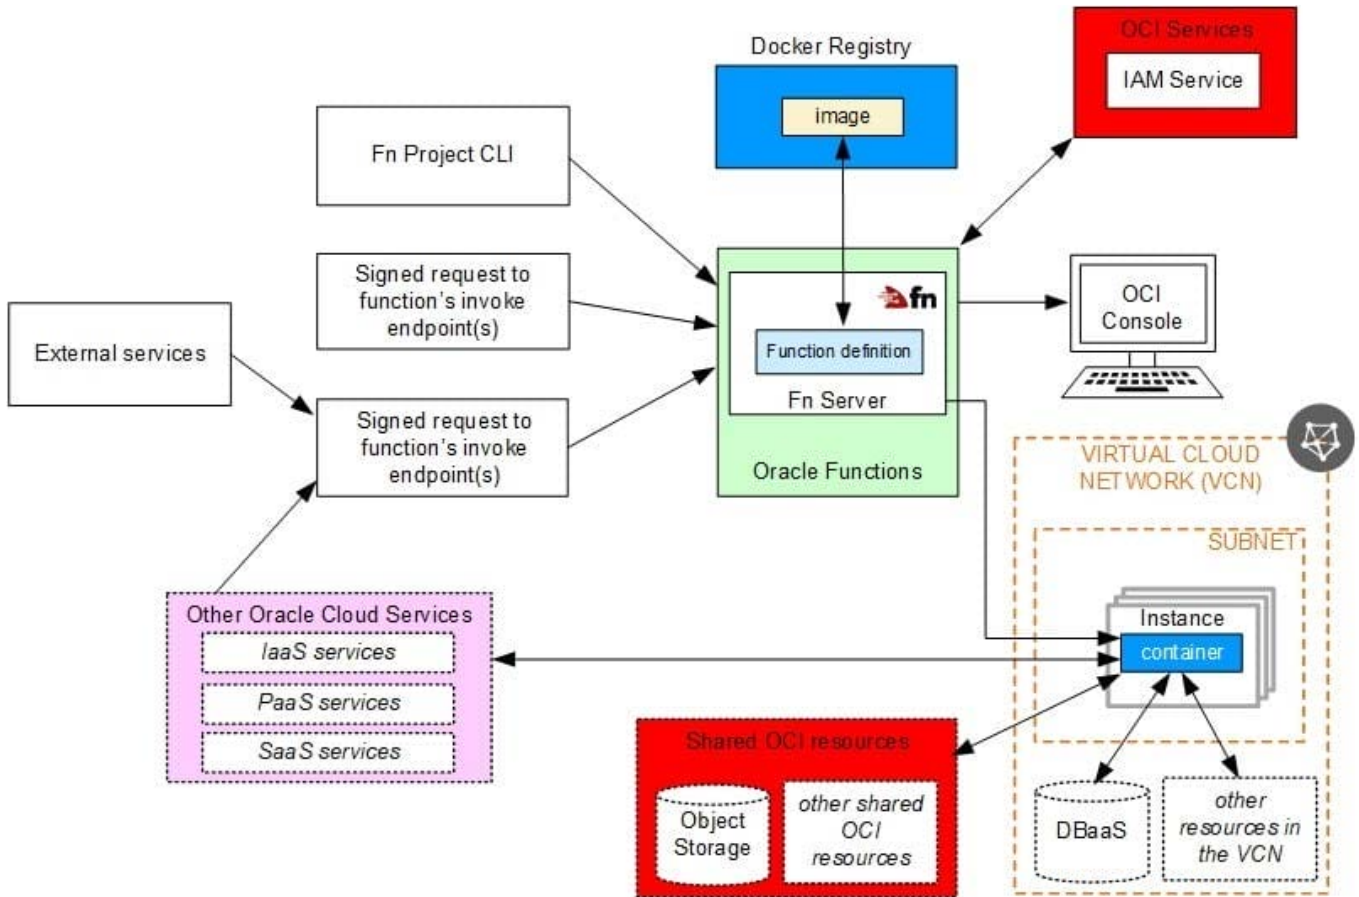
Docker Registry

image

OCI Services

IAM Service

Fn Project CLI

Signed request to function's invoke endpoint(s)

External services

Signed request to function's invoke endpoint(s)

fn

Function definition

Fn Server

Oracle Functions

OCI Console

VIRTUAL CLOUD NETWORK (VCN)

SUBNET

Instance

container

Other Oracle Cloud Services

IaaS services

PaaS services

SaaS services

Shared OCI resources

Object Storage

other shared OCI resources

DBaaS

other resources in the VCN